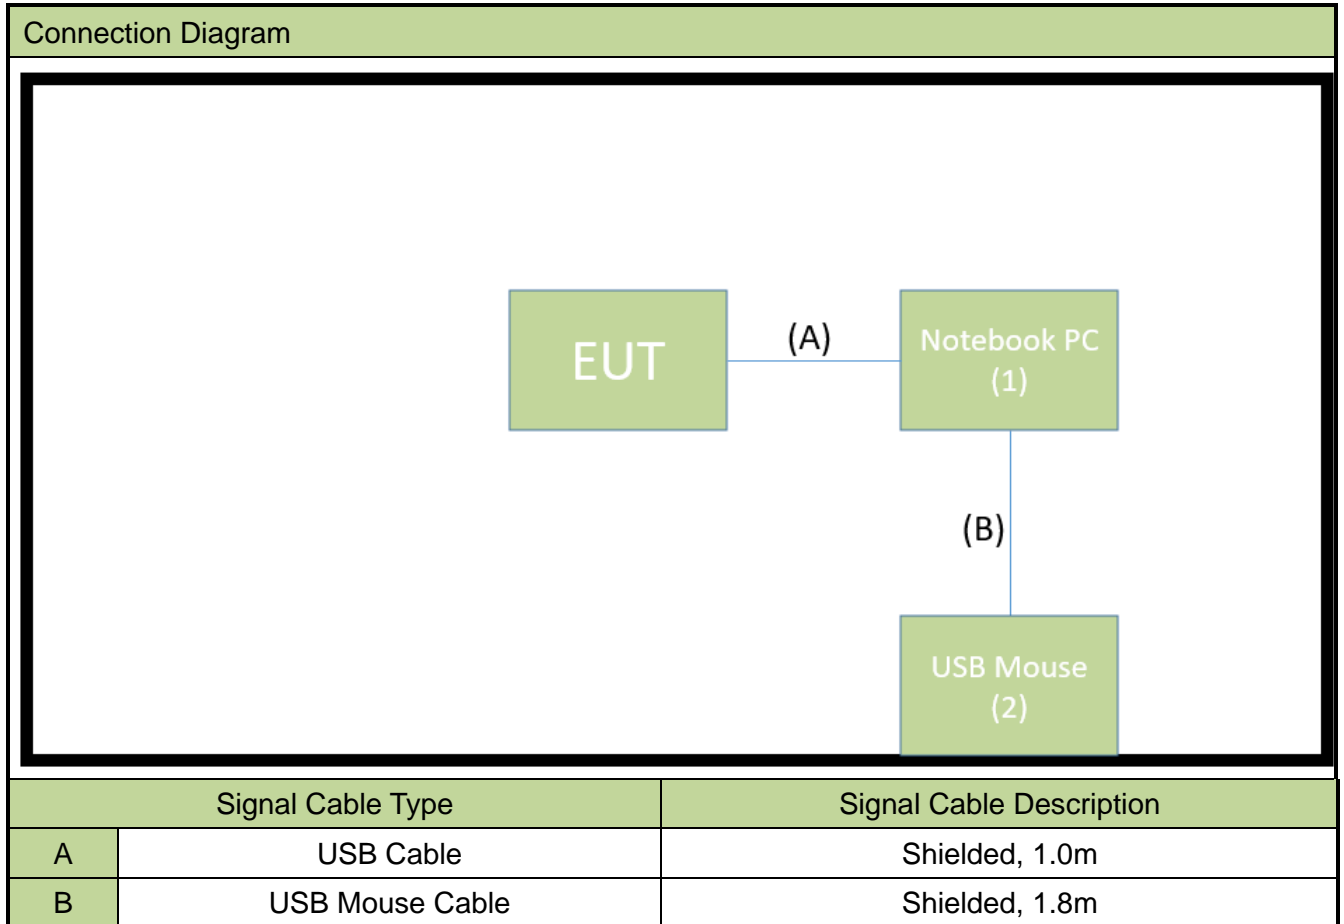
Connection Diagram

EUT

(A)

Notebook PC (1)

(B)

USB Mouse (2)

| Signal Cable Type | | Signal Cable Description |
|---|---|---|
| A | USB Cable | Shielded, 1.0m |
| B | USB Mouse Cable | Shielded, 1.8m |